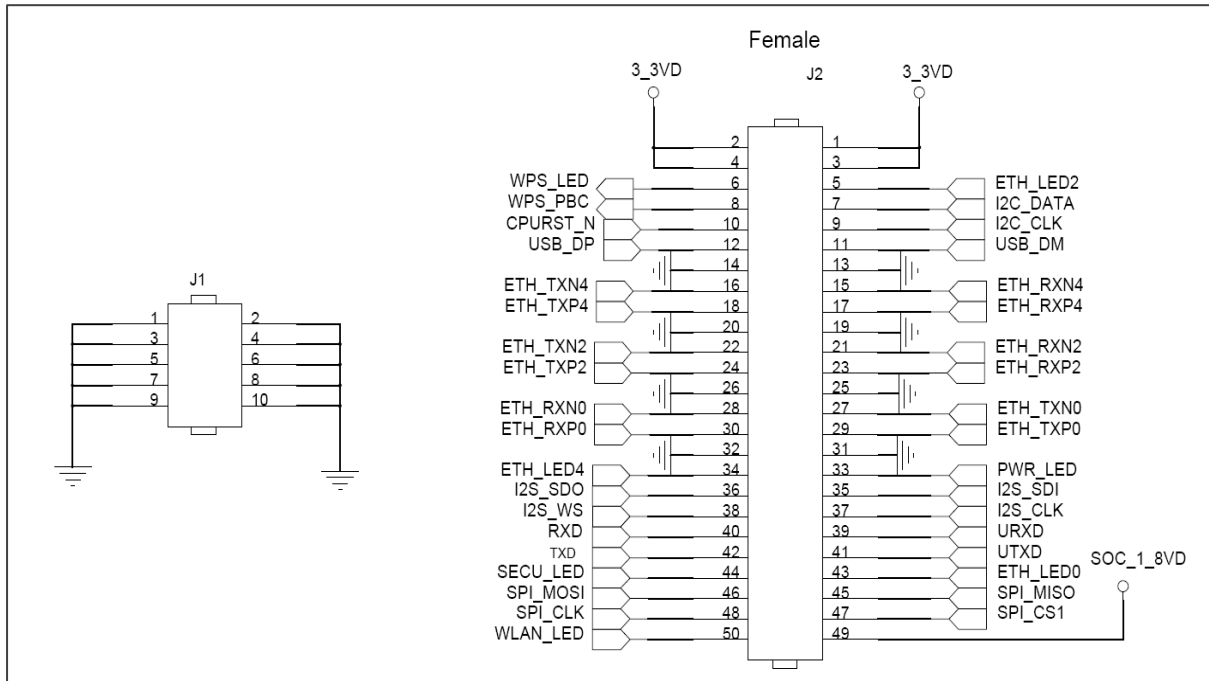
Female

3_3VD
J2
3_3VD

2 1
4 3
WPS_LED 6 5 ETH_LED2
WPS_PBC 8 7 I2C_DATA
CPURST_N 10 9 I2C_CLK
USB_DP 12 11 USB_DM
14 13
ETH_TXN4 16 15 ETH_RXN4
ETH_TXP4 18 17 ETH_RXP4
20 19
ETH_TXN2 22 21 ETH_RXN2
ETH_TXP2 24 23 ETH_RXP2
26 25
ETH_RXN0 28 27 ETH_TXN0
ETH_RXP0 30 29 ETH_TXP0
32 31
ETH_LED4 34 33 PWR_LED
I2S_SDO 36 35 I2S_SDI
I2S_WS 38 37 I2S_CLK
RXD 40 39 URXD
TXD 42 41 UTXD
SECU_LED 44 43 ETH_LED0
SPI_MOSI 46 45 SPI_MISO
SPI_CLK 48 47 SPI_CS1
WLAN_LED 50 49

SOC_1_8VD

J1
1 2
3 4
5 6
7 8
9 10